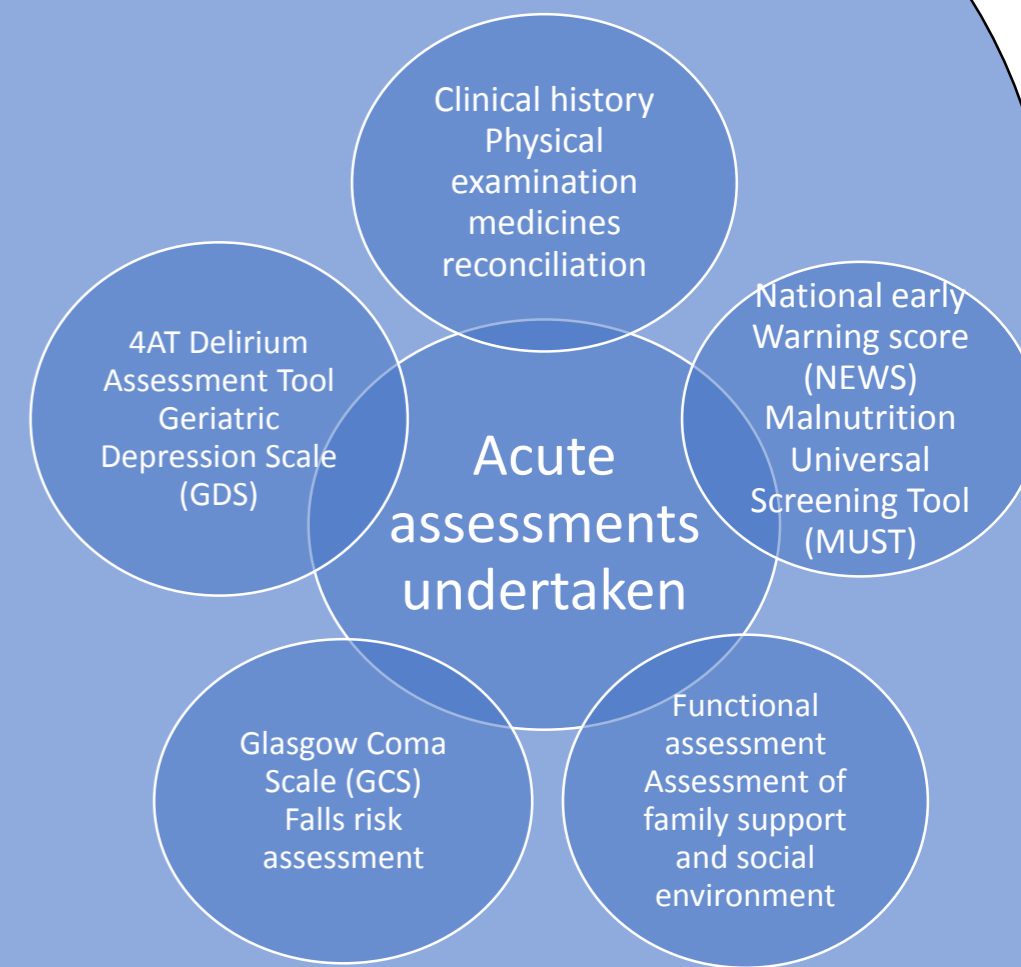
Clinical history
Physical examination
medicines reconciliation

National early Warning score (NEWS)
Malnutrition Universal Screening Tool (MUST)

4AT Delirium Assessment Tool
Geriatric Depression Scale (GDS)

Acute assessments undertaken

Glasgow Coma Scale (GCS)
Falls risk assessment

Functional assessment
Assessment of family support and social environment